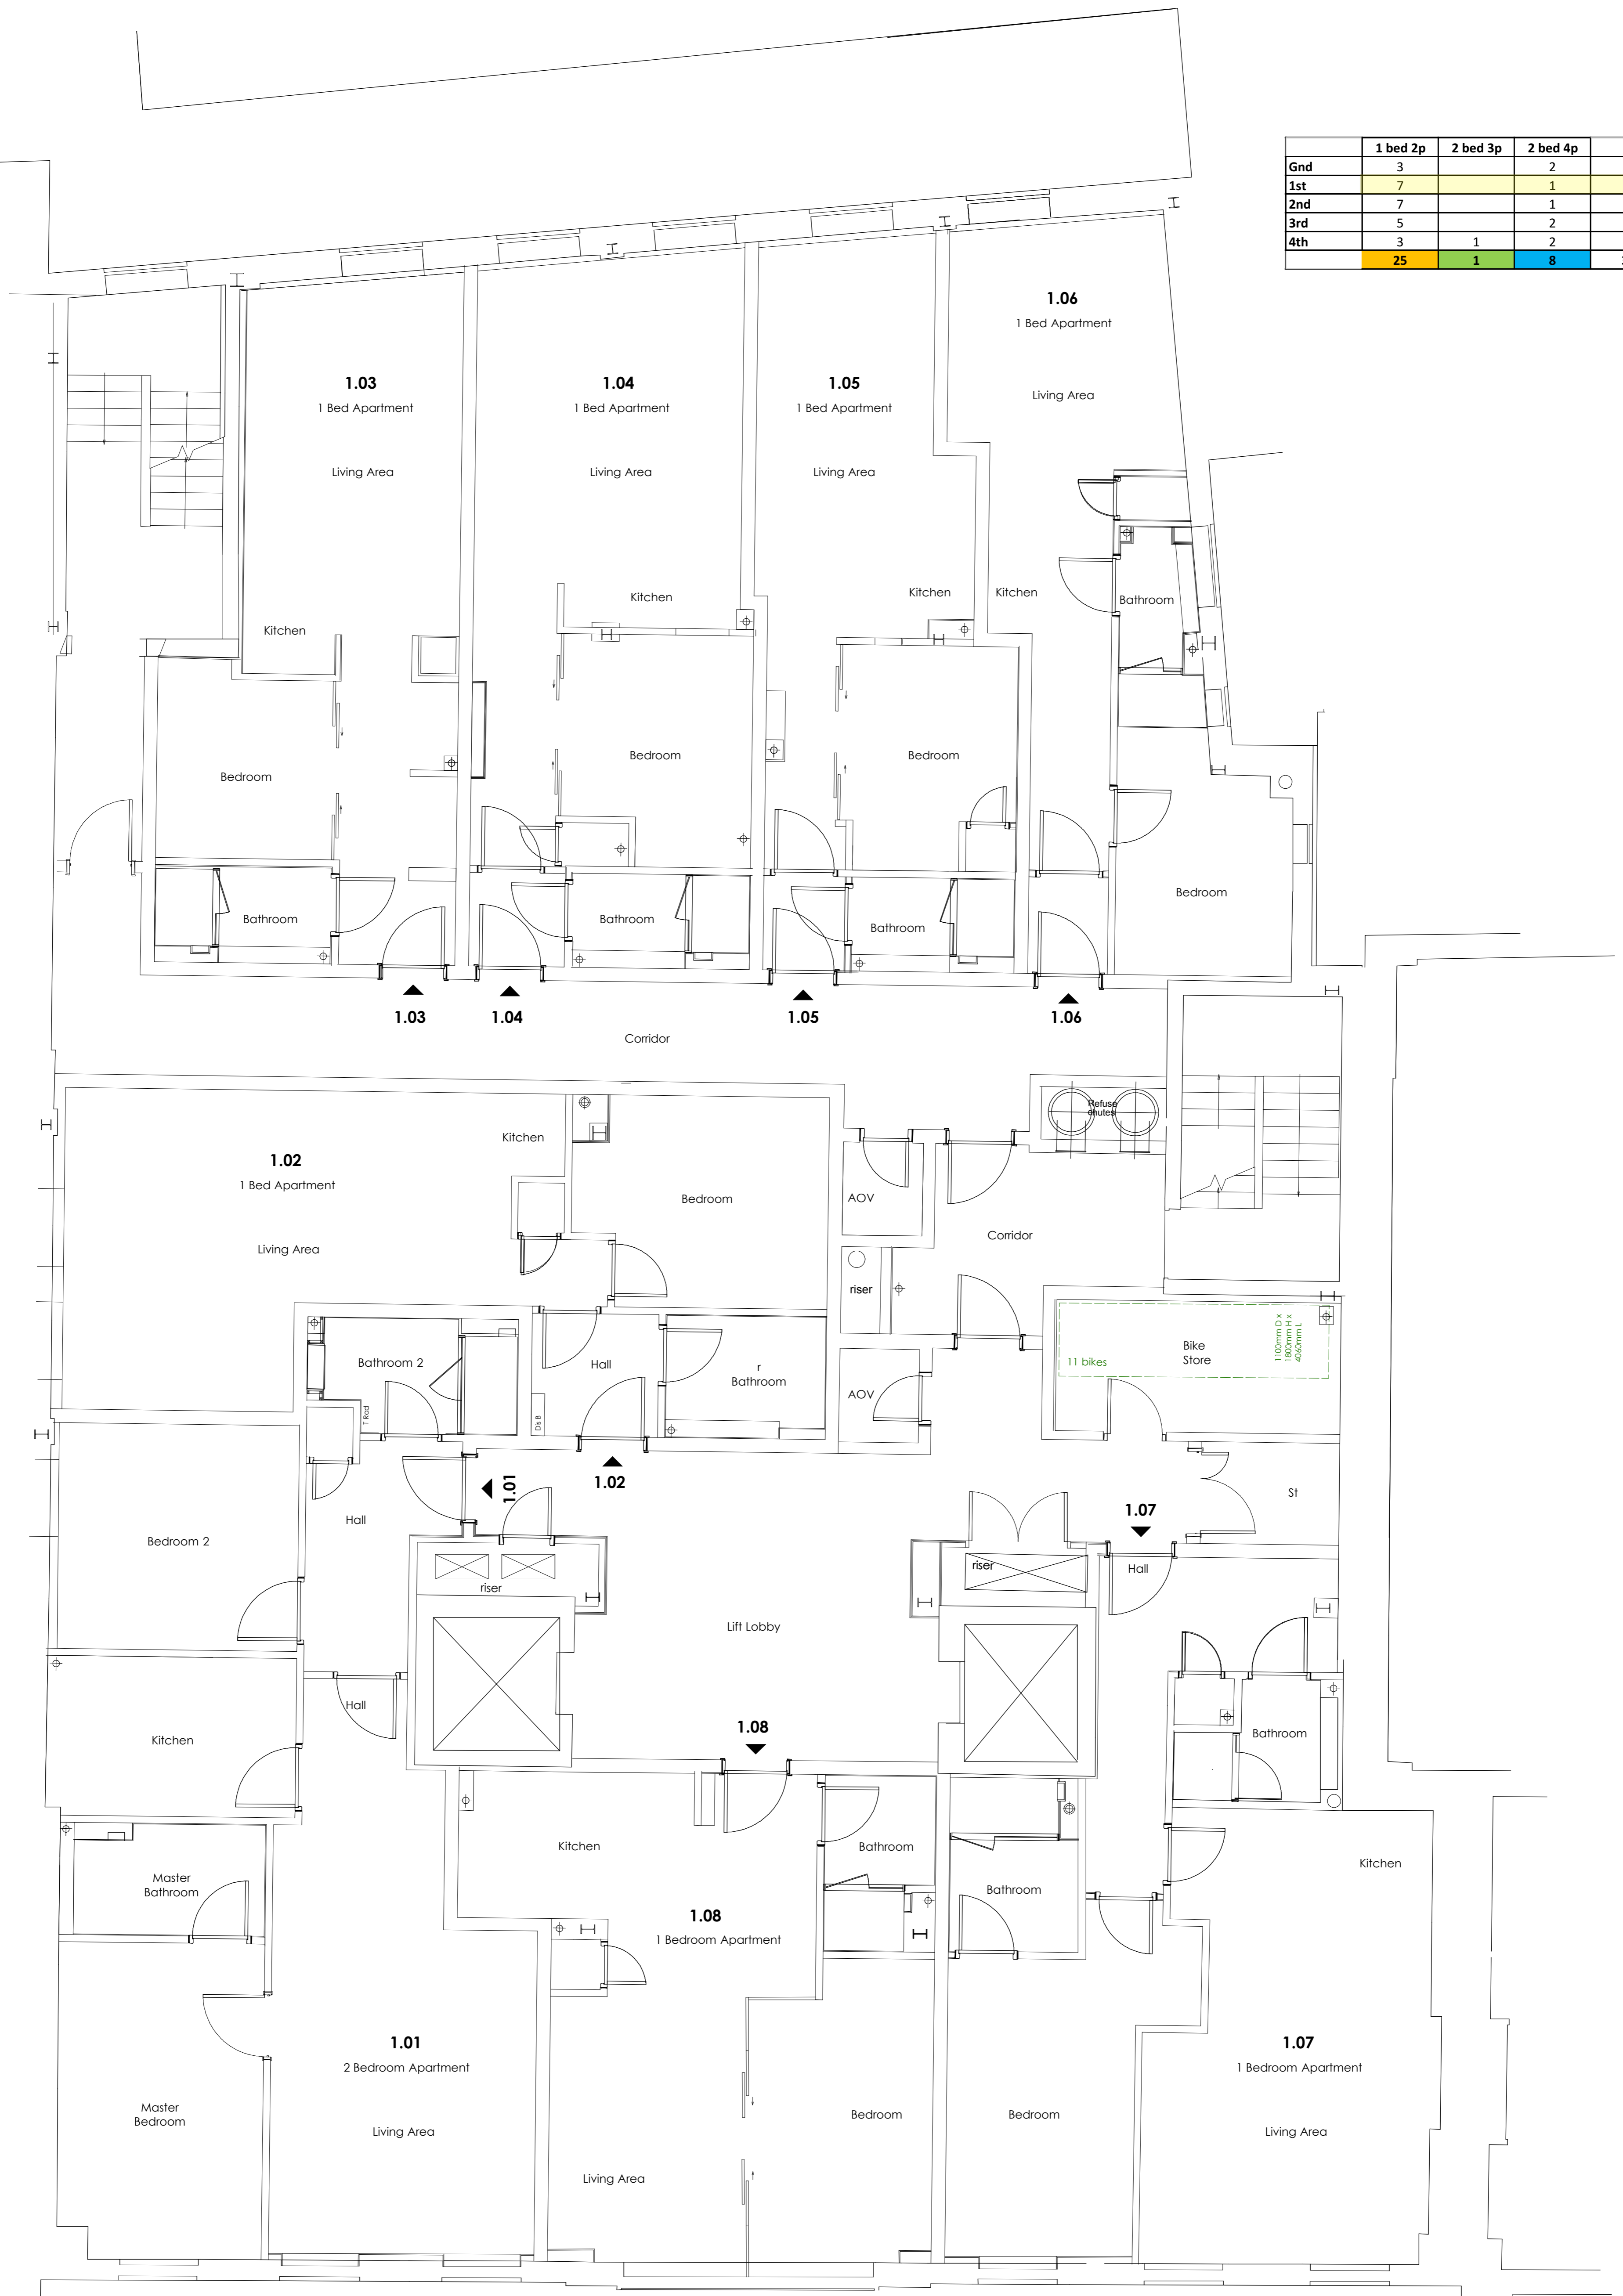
| | 1 bed 2p | 2 bed 3p | 2 bed 4p |
|---|---|---|---|
| Gnd | 3 | | 2 |
| 1st | 7 | | 1 |
| 2nd | 7 | | 1 |
| 3rd | 5 | | 2 |
| 4th | 3 | 1 | 2 |
| | 25 | 1 | 8 |

1.06
1 Bed Apartment
Living Area

1.03
1 Bed Apartment
Living Area

1.04
1 Bed Apartment
Living Area

1.05
1 Bed Apartment
Living Area

Kitchen
Kitchen
Kitchen
Kitchen
Bathroom
Bedroom
Bedroom
Bedroom
Bedroom
Bathroom
Bathroom
Bathroom

1.03
1.04
1.05
1.06
Corridor

1.02
1 Bed Apartment
Living Area
Kitchen
Bedroom
AOV
Refuse chutes
Corridor
riser
Bike Store
11 bikes
1100mm D x 1800mm H x 4060mm L
Bathroom 2
Hall
r Bathroom
AOV
T Rod
Dis B
1.02
1.01
Hall
Bedroom 2
riser
1.07
St
Hall
riser
Lift Lobby
Hall
Kitchen
1.08
Bathroom
Master Bathroom
Kitchen
Bathroom
Bathroom
Kitchen

1.08
1 Bedroom Apartment

1.01
2 Bedroom Apartment
Master Bedroom
Living Area
Bedroom
Bedroom
Living Area

1.07
1 Bedroom Apartment
Living Area